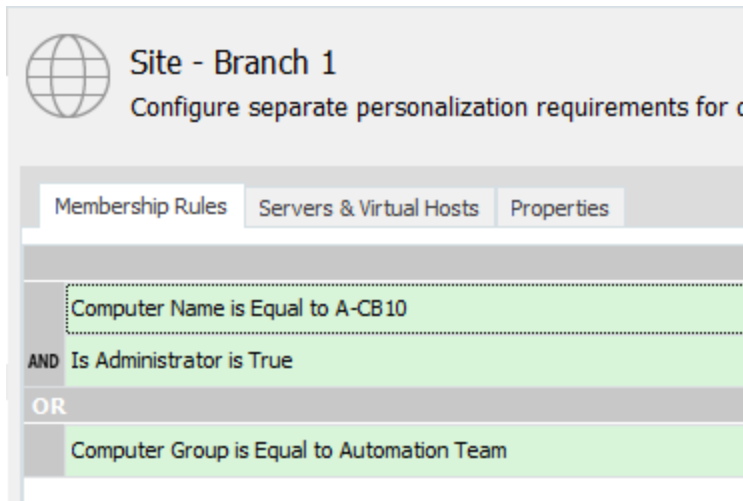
Site - Branch 1

Configure separate personalization requirements for c

Membership Rules Servers & Virtual Hosts Properties

Computer Name is Equal to A-CB10

AND Is Administrator is True

OR

Computer Group is Equal to Automation Team